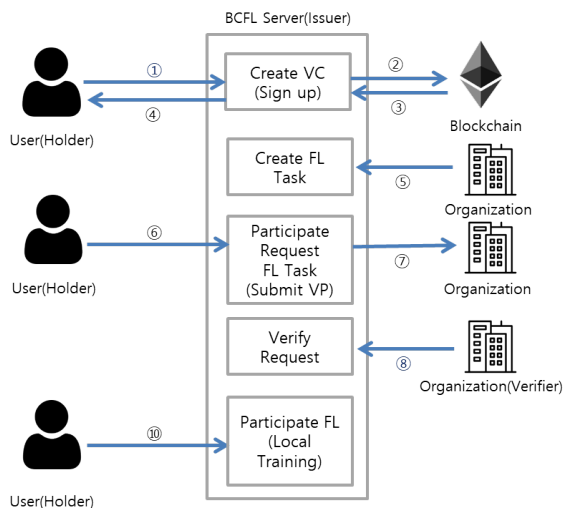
BCFL Server(Issuer)

①

④

User(Holder)

Create VC (Sign up)

②

③

Blockchain

Create FL Task

⑤

Organization

⑥

User(Holder)

Participate Request FL Task (Submit VP)

⑦

Organization

Verify Request

⑧

Organization(Verifier)

⑩

User(Holder)

Participate FL (Local Training)